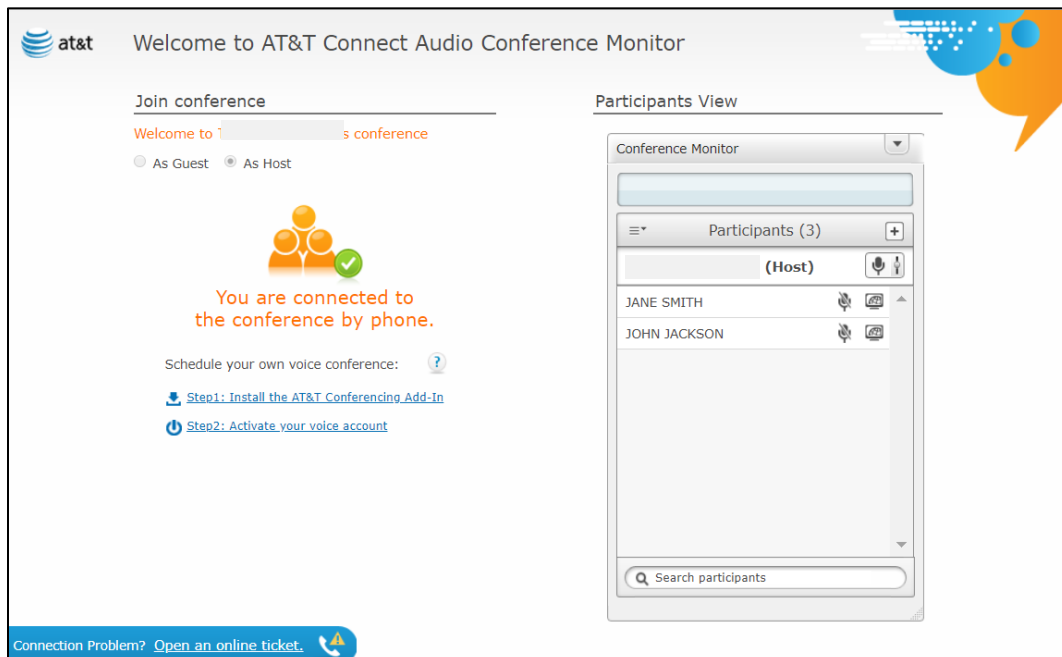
at&t Welcome to AT&T Connect Audio Conference Monitor

Join conference

Welcome to T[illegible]s conference

As Guest As Host

You are connected to the conference by phone.

Schedule your own voice conference: ?

Step1: Install the AT&T Conferencing Add-In

Step2: Activate your voice account

Participants View

Conference Monitor

Participants (3)

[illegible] (Host)

JANE SMITH

JOHN JACKSON

Search participants

Connection Problem? Open an online ticket.